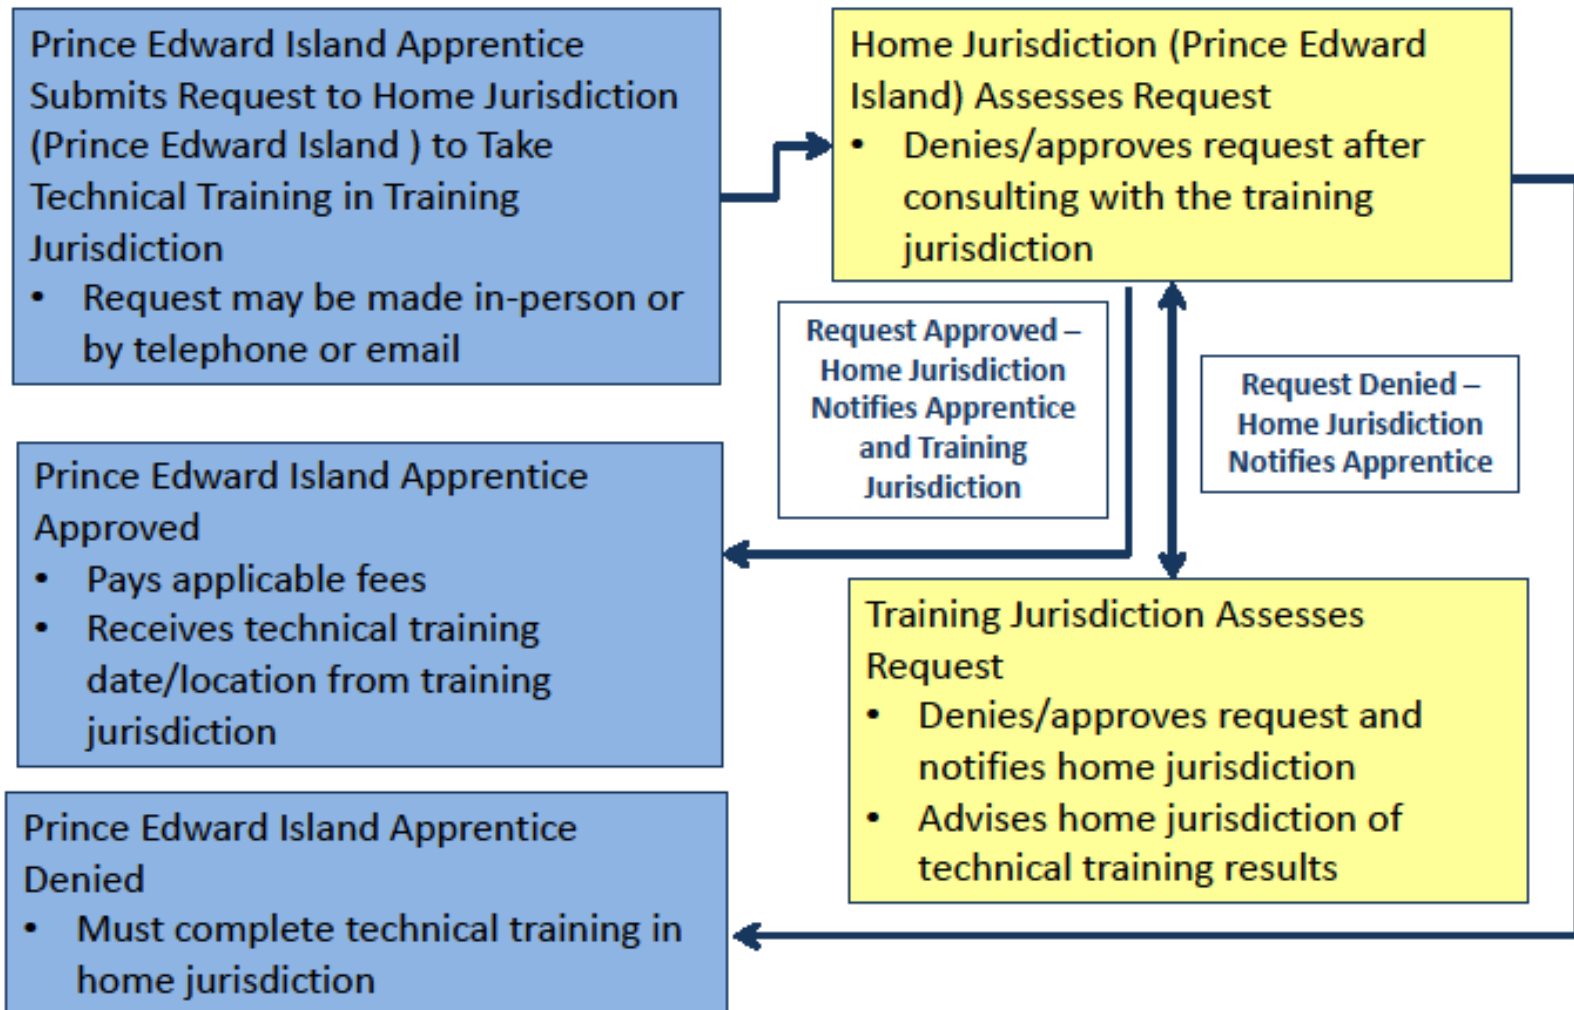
Prince Edward Island Apprentice Submits Request to Home Jurisdiction (Prince Edward Island ) to Take Technical Training in Training Jurisdiction
• Request may be made in-person or by telephone or email

Home Jurisdiction (Prince Edward Island) Assesses Request
• Denies/approves request after consulting with the training jurisdiction

Request Approved – Home Jurisdiction Notifies Apprentice and Training Jurisdiction

Request Denied – Home Jurisdiction Notifies Apprentice

Prince Edward Island Apprentice Approved
• Pays applicable fees
• Receives technical training date/location from training jurisdiction

Training Jurisdiction Assesses Request
• Denies/approves request and notifies home jurisdiction
• Advises home jurisdiction of technical training results

Prince Edward Island Apprentice Denied
• Must complete technical training in home jurisdiction